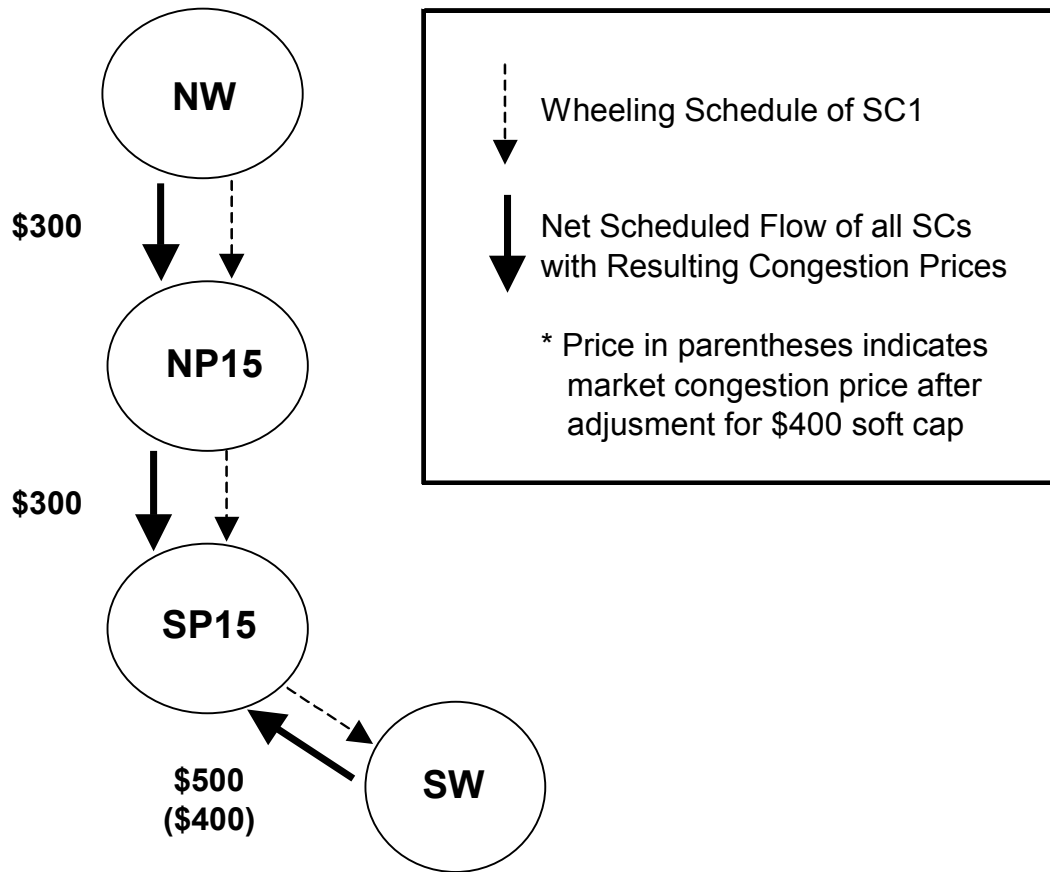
NW

$300

NP15

$300

SP15

$500
($400)

SW

Wheeling Schedule of SC1

Net Scheduled Flow of all SCs with Resulting Congestion Prices

* Price in parentheses indicates market congestion price after adjusment for $400 soft cap